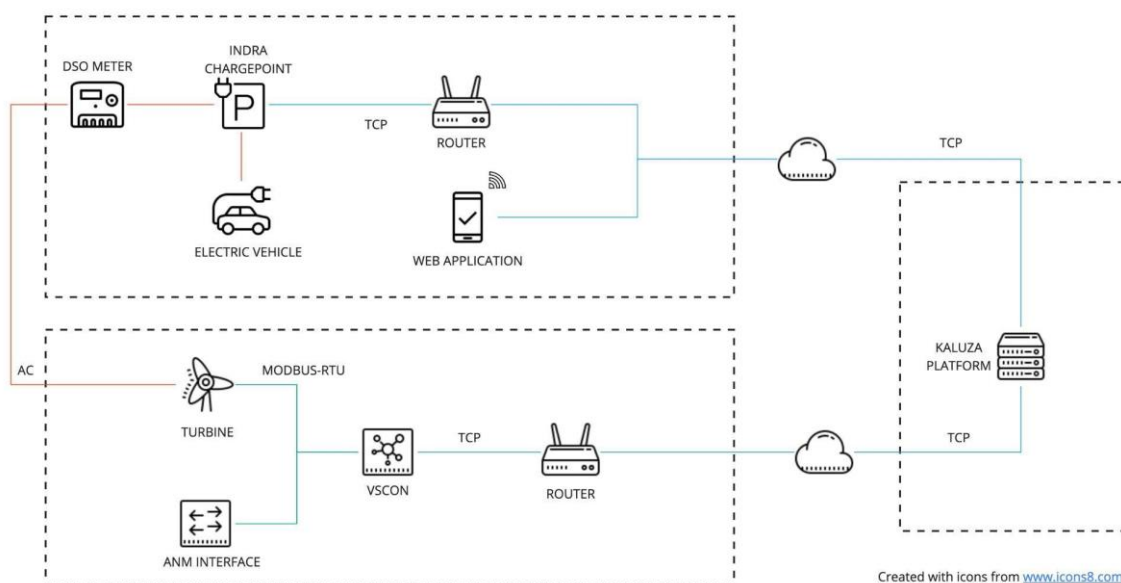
DSO METER

INDRA CHARGEPOINT

TCP

ROUTER

TCP

ELECTRIC VEHICLE

WEB APPLICATION

AC

MODBUS-RTU

KALUZA PLATFORM

TURBINE

TCP

TCP

VSCON

ROUTER

ANM INTERFACE

Created with icons from www.icons8.com